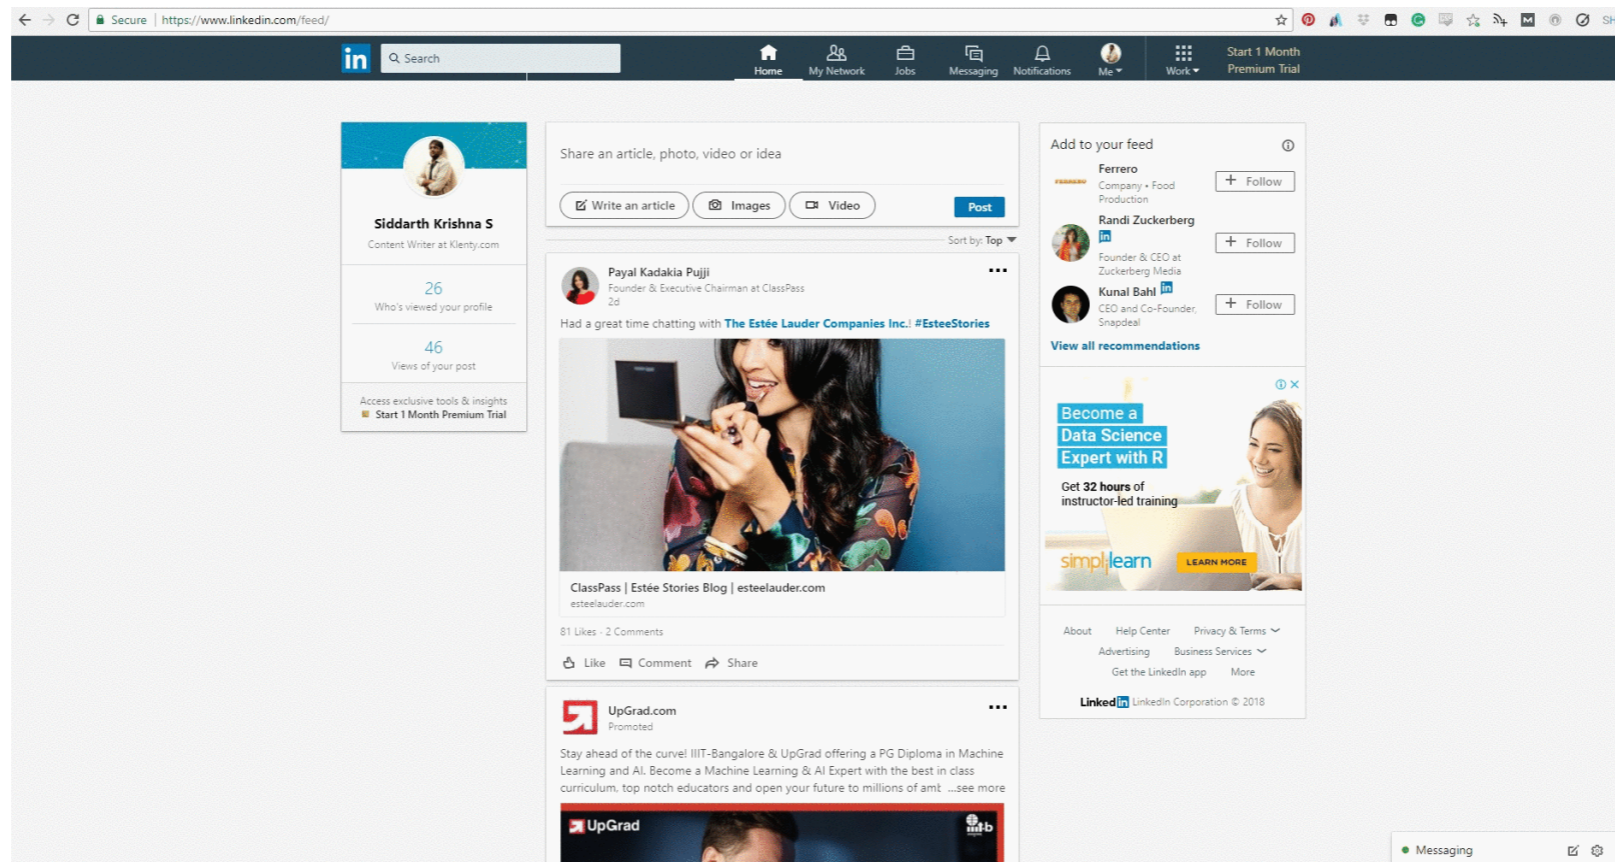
Secure | https://www.linkedin.com/feed/

in Search

Home My Network Jobs Messaging Notifications Me Work Start 1 Month Premium Trial

Siddarth Krishna S
Content Writer at Klenty.com

26
Who's viewed your profile

46
Views of your post

Access exclusive tools & insights
Start 1 Month Premium Trial

Share an article, photo, video or idea

Write an article Images Video Post

Sort by: Top

Payal Kadakia Pujji
Founder & Executive Chairman at ClassPass
2d

Had a great time chatting with The Estée Lauder Companies Inc.! #EsteeStories

ClassPass | Estée Stories Blog | esteelauder.com
esteelauder.com

81 Likes · 2 Comments

Like Comment Share

UpGrad.com
Promoted

Stay ahead of the curve! IIIT-Bangalore & UpGrad offering a PG Diploma in Machine Learning and AI. Become a Machine Learning & AI Expert with the best in class curriculum, top notch educators and open your future to millions of amt ...see more

UpGrad

Add to your feed

Ferrero
Company • Food Production
Follow

Randi Zuckerberg
Founder & CEO at Zuckerberg Media
Follow

Kunal Bahl
CEO and Co-Founder, Snapdeal
Follow

View all recommendations

Become a Data Science Expert with R
Get 32 hours of instructor-led training
simplilearn LEARN MORE

About Help Center Privacy & Terms
Advertising Business Services
Get the LinkedIn app More
LinkedIn LinkedIn Corporation © 2018

Messaging